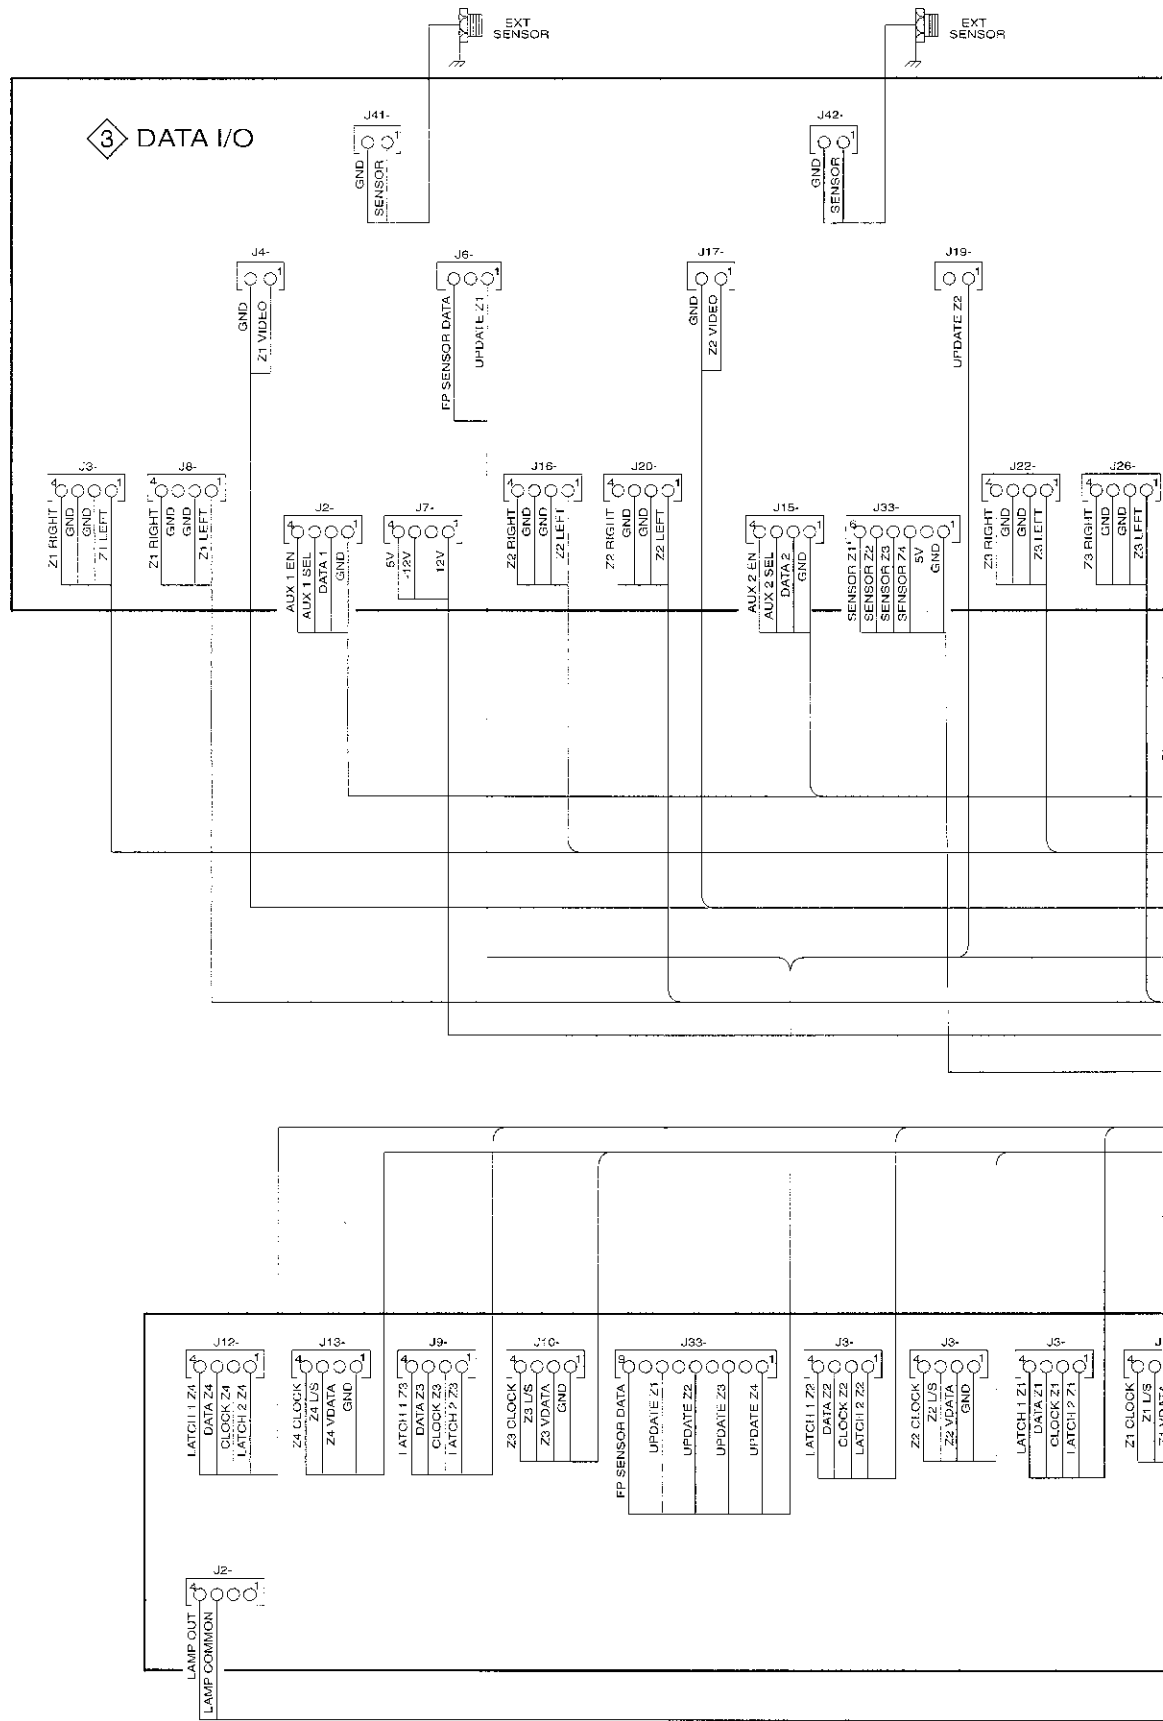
EXT SENSOR

EXT SENSOR

3 DATA I/O

J41-
1
GND
SENSOR

J42-
1
GND
SENSOR

J4-
1
GND
Z1 VIDEO

J6-
1
FP SENSOR DATA
UPDATE Z1

J17-
1
GND
Z2 VIDEO

J19-
1
UPDATE Z2

J3-
4 1
Z1 RIGHT
GND
GND
Z1 LEFT

J8-
4 1
Z1 RIGHT
GND
GND
Z1 LEFT

J2-
4 1
AUX 1 EN
AUX 1 SEL
DATA 1
GND

J7-
4 1
5V
-12V
12V

J16-
4 1
Z2 RIGHT
GND
GND
Z2 LEFT

J20-
4 1
Z2 RIGHT
GND
GND
Z2 LEFT

J15-
4 1
AUX 2 EN
AUX 2 SEL
DATA 2
GND

J33-
6 1
SENSOR Z1
SENSOR Z2
SENSOR Z3
SENSOR Z4
5V
GND

J22-
4 1
Z3 RIGHT
GND
GND
Z3 LEFT

J26-
4 1
Z3 RIGHT
GND
GND
Z3 LEFT

J12-
4 1
LATCH 1 Z4
DATA Z4
CLOCK Z4
LATCH 2 Z4

J13-
4 1
Z4 CLOCK
Z4 L/S
Z4 VDATA
GND

J9-
4 1
LATCH 1 Z3
DATA Z3
CLOCK Z3
LATCH 2 Z3

J10-
4 1
Z3 CLOCK
Z3 L/S
Z3 VDATA
GND

J33-
9 1
FP SENSOR DATA
UPDATE Z1
UPDATE Z2
UPDATE Z3
UPDATE Z4

J3-
4 1
LATCH 1 Z2
DATA Z2
CLOCK Z2
LATCH 2 Z2

J3-
4 1
Z2 CLOCK
Z2 L/S
Z2 VDATA
GND

J3-
4 1
LATCH 1 Z1
DATA Z1
CLOCK Z1
LATCH 2 Z1

J
4
Z1 CLOCK
Z1 L/S
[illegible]

J2-
4 1
LAMP OUT
LAMP COMMON